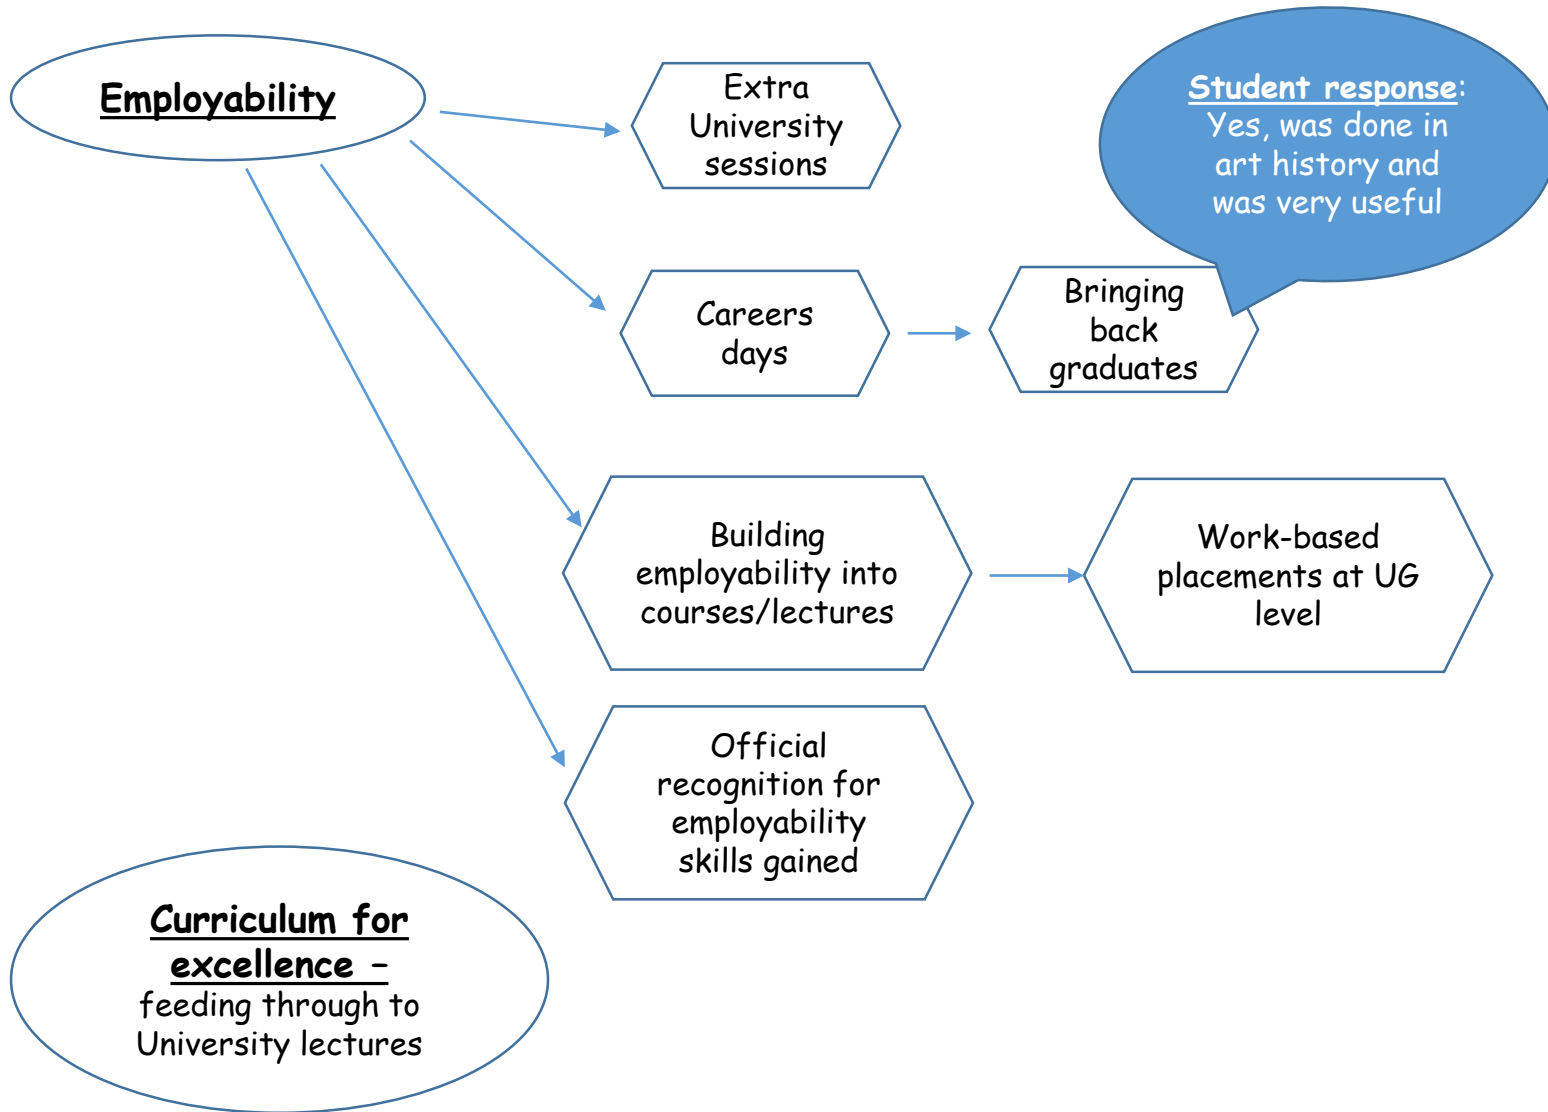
Employability

Extra University sessions

Student response: Yes, was done in art history and was very useful

Careers days

Bringing back graduates

Building employability into courses/lectures

Work-based placements at UG level

Official recognition for employability skills gained

Curriculum for excellence – feeding through to University lectures